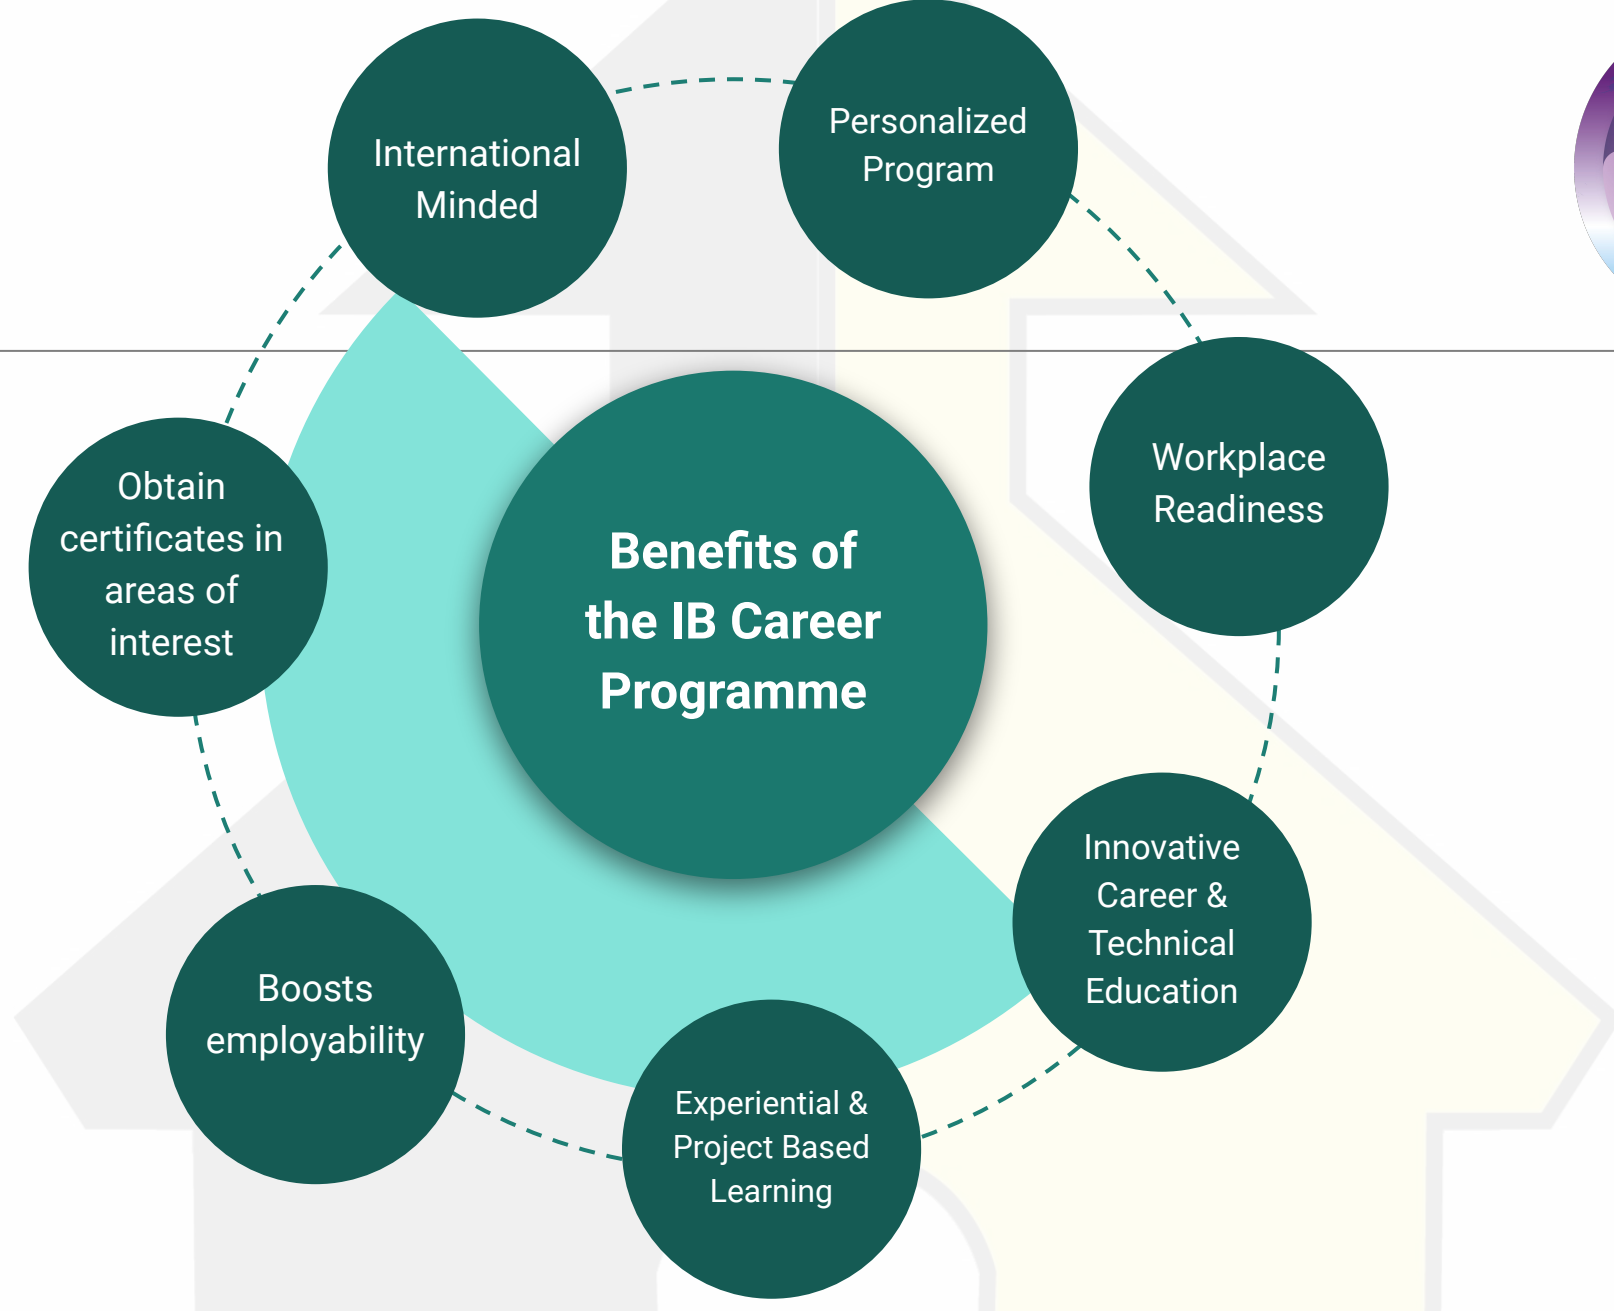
Benefits of the IB Career Programme

International Minded

Personalized Program

Workplace Readiness

Innovative Career & Technical Education

Experiential & Project Based Learning

Boosts employability

Obtain certificates in areas of interest